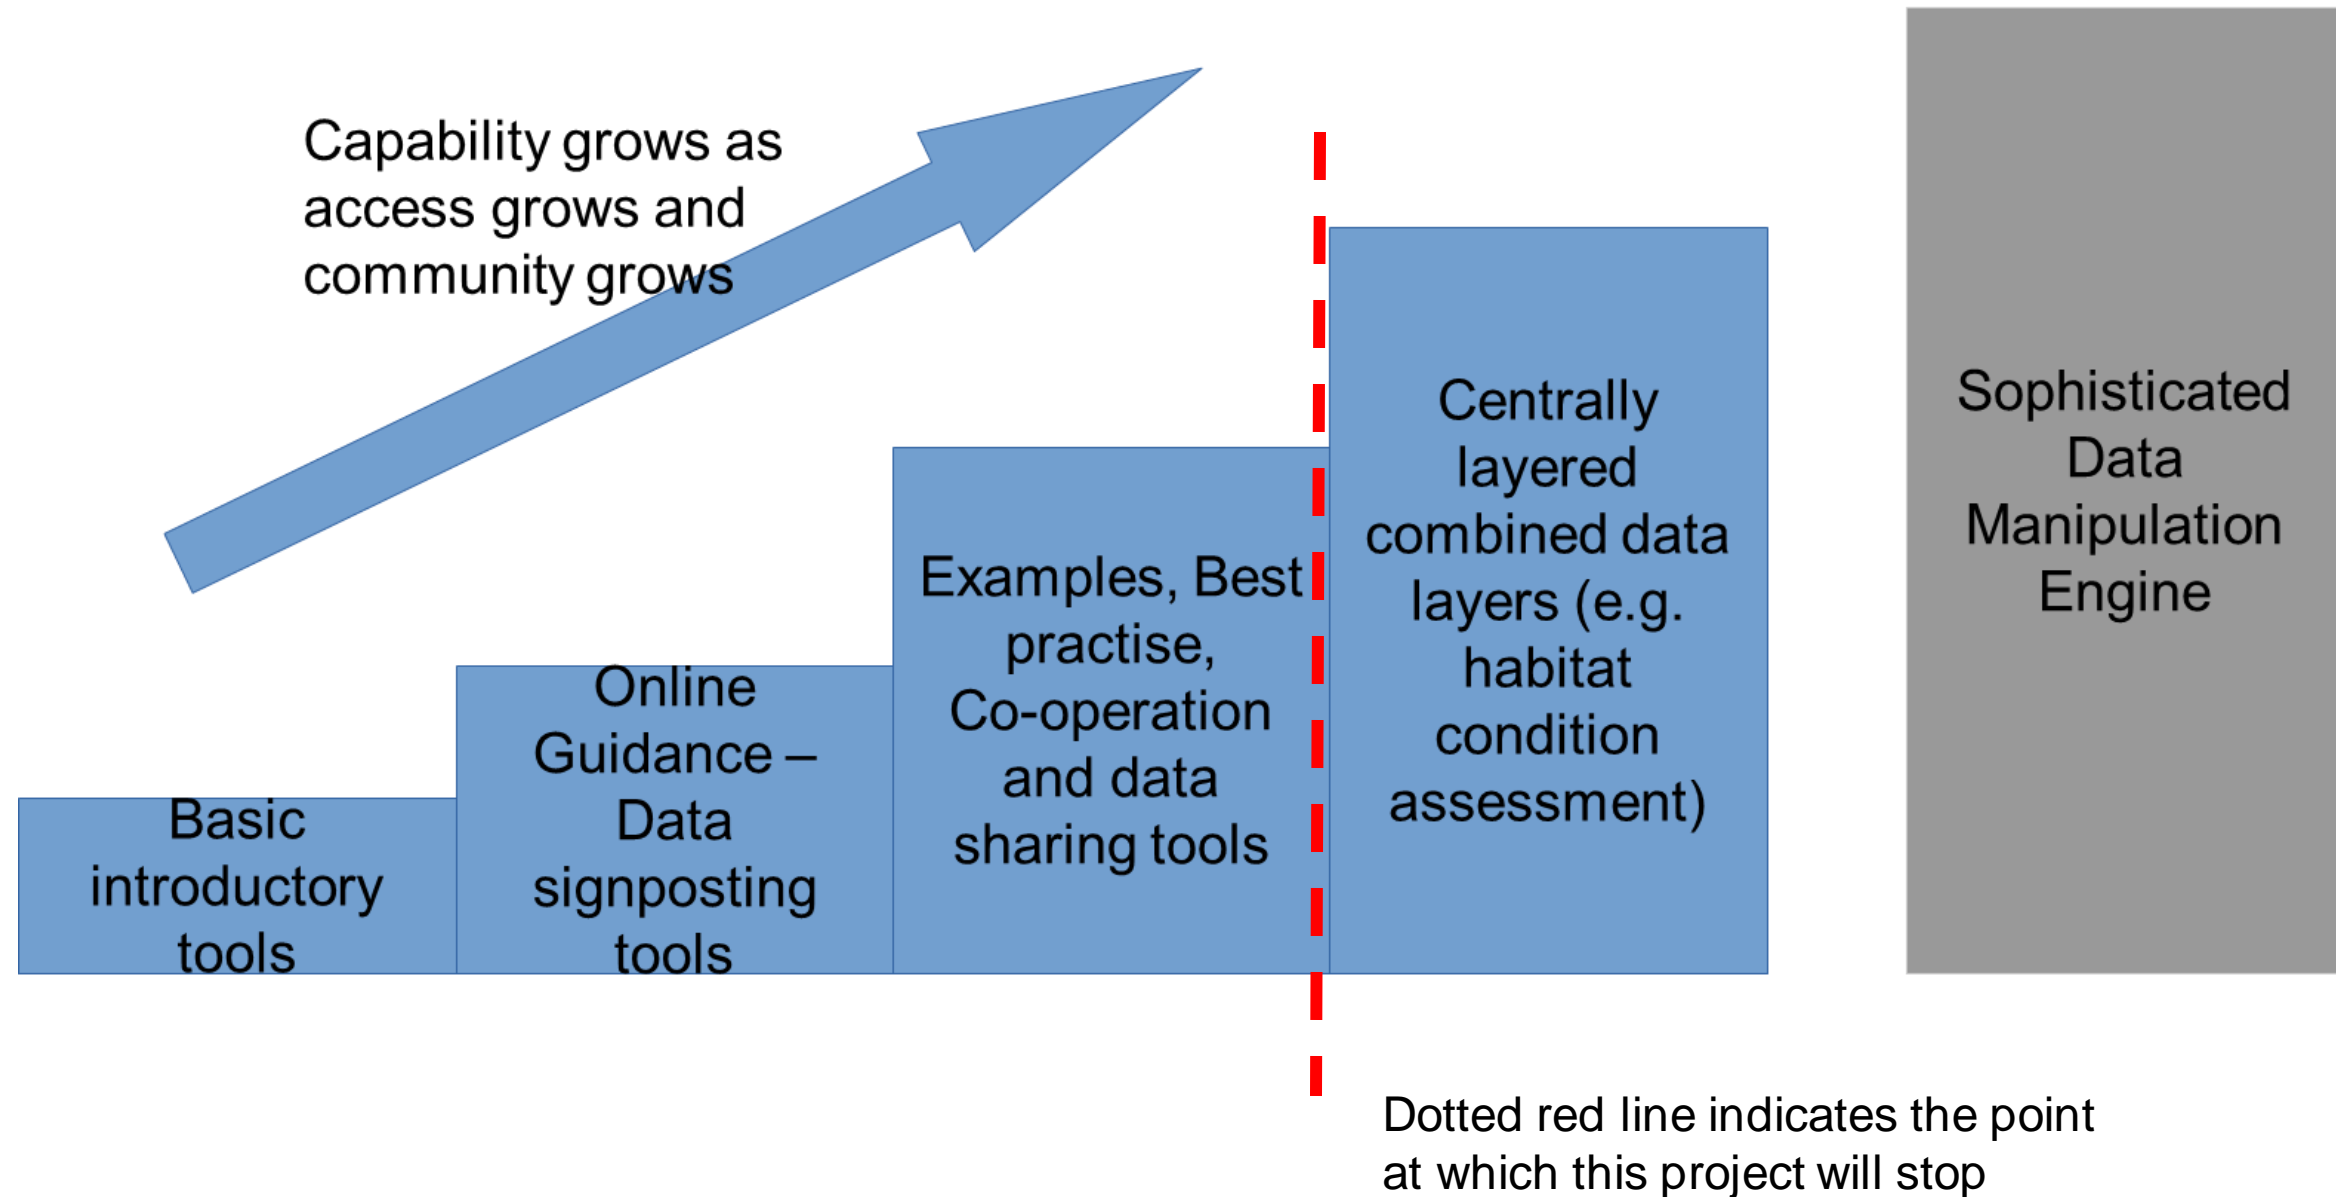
Capability grows as access grows and community grows

Basic introductory tools

Online Guidance – Data signposting tools

Examples, Best practise, Co-operation and data sharing tools

Centrally layered combined data layers (e.g. habitat condition assessment)

Sophisticated Data Manipulation Engine

Dotted red line indicates the point at which this project will stop